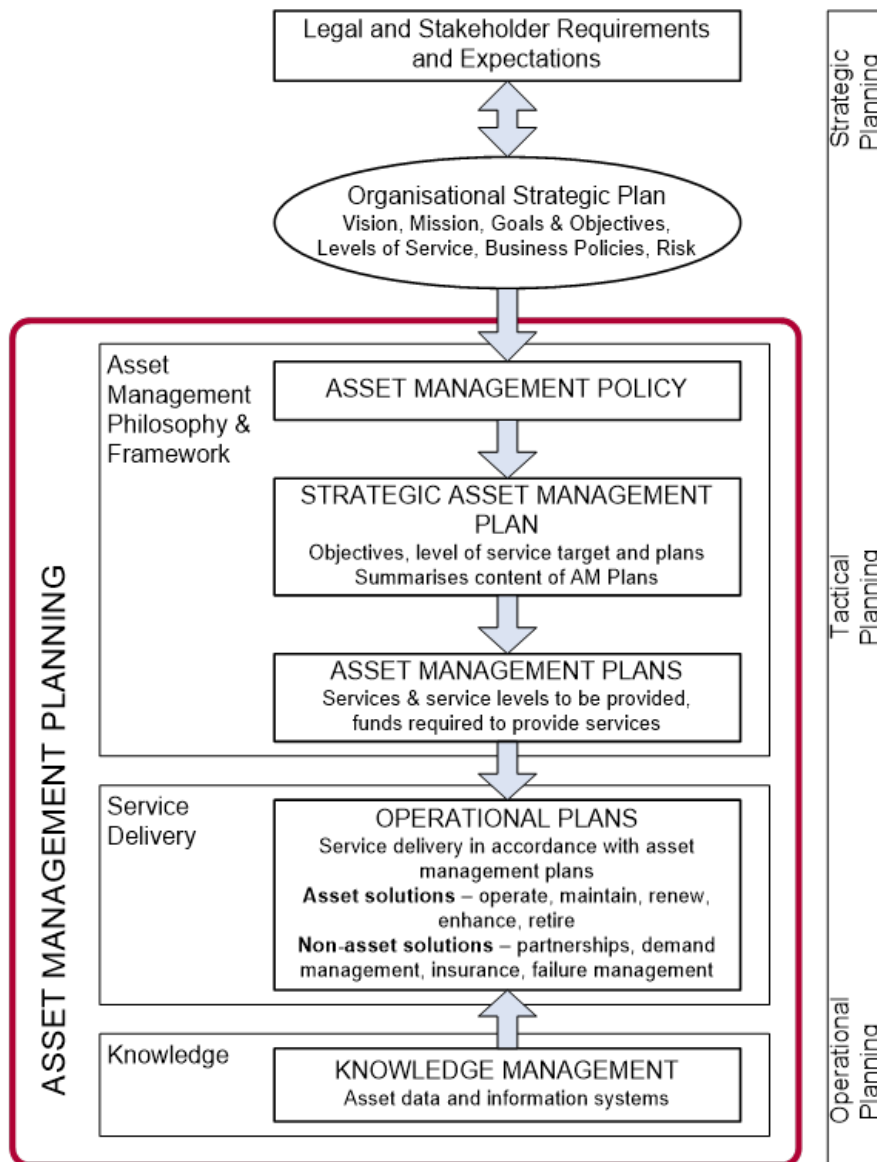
Legal and Stakeholder Requirements and Expectations

Organisational Strategic Plan
Vision, Mission, Goals & Objectives, Levels of Service, Business Policies, Risk

ASSET MANAGEMENT PLANNING

Asset Management Philosophy & Framework

ASSET MANAGEMENT POLICY

STRATEGIC ASSET MANAGEMENT PLAN
Objectives, level of service target and plans
Summarises content of AM Plans

ASSET MANAGEMENT PLANS
Services & service levels to be provided, funds required to provide services

Service Delivery

OPERATIONAL PLANS
Service delivery in accordance with asset management plans
**Asset solutions** – operate, maintain, renew, enhance, retire
**Non-asset solutions** – partnerships, demand management, insurance, failure management

Knowledge

KNOWLEDGE MANAGEMENT
Asset data and information systems

Strategic Planning

Tactical Planning

Operational Planning